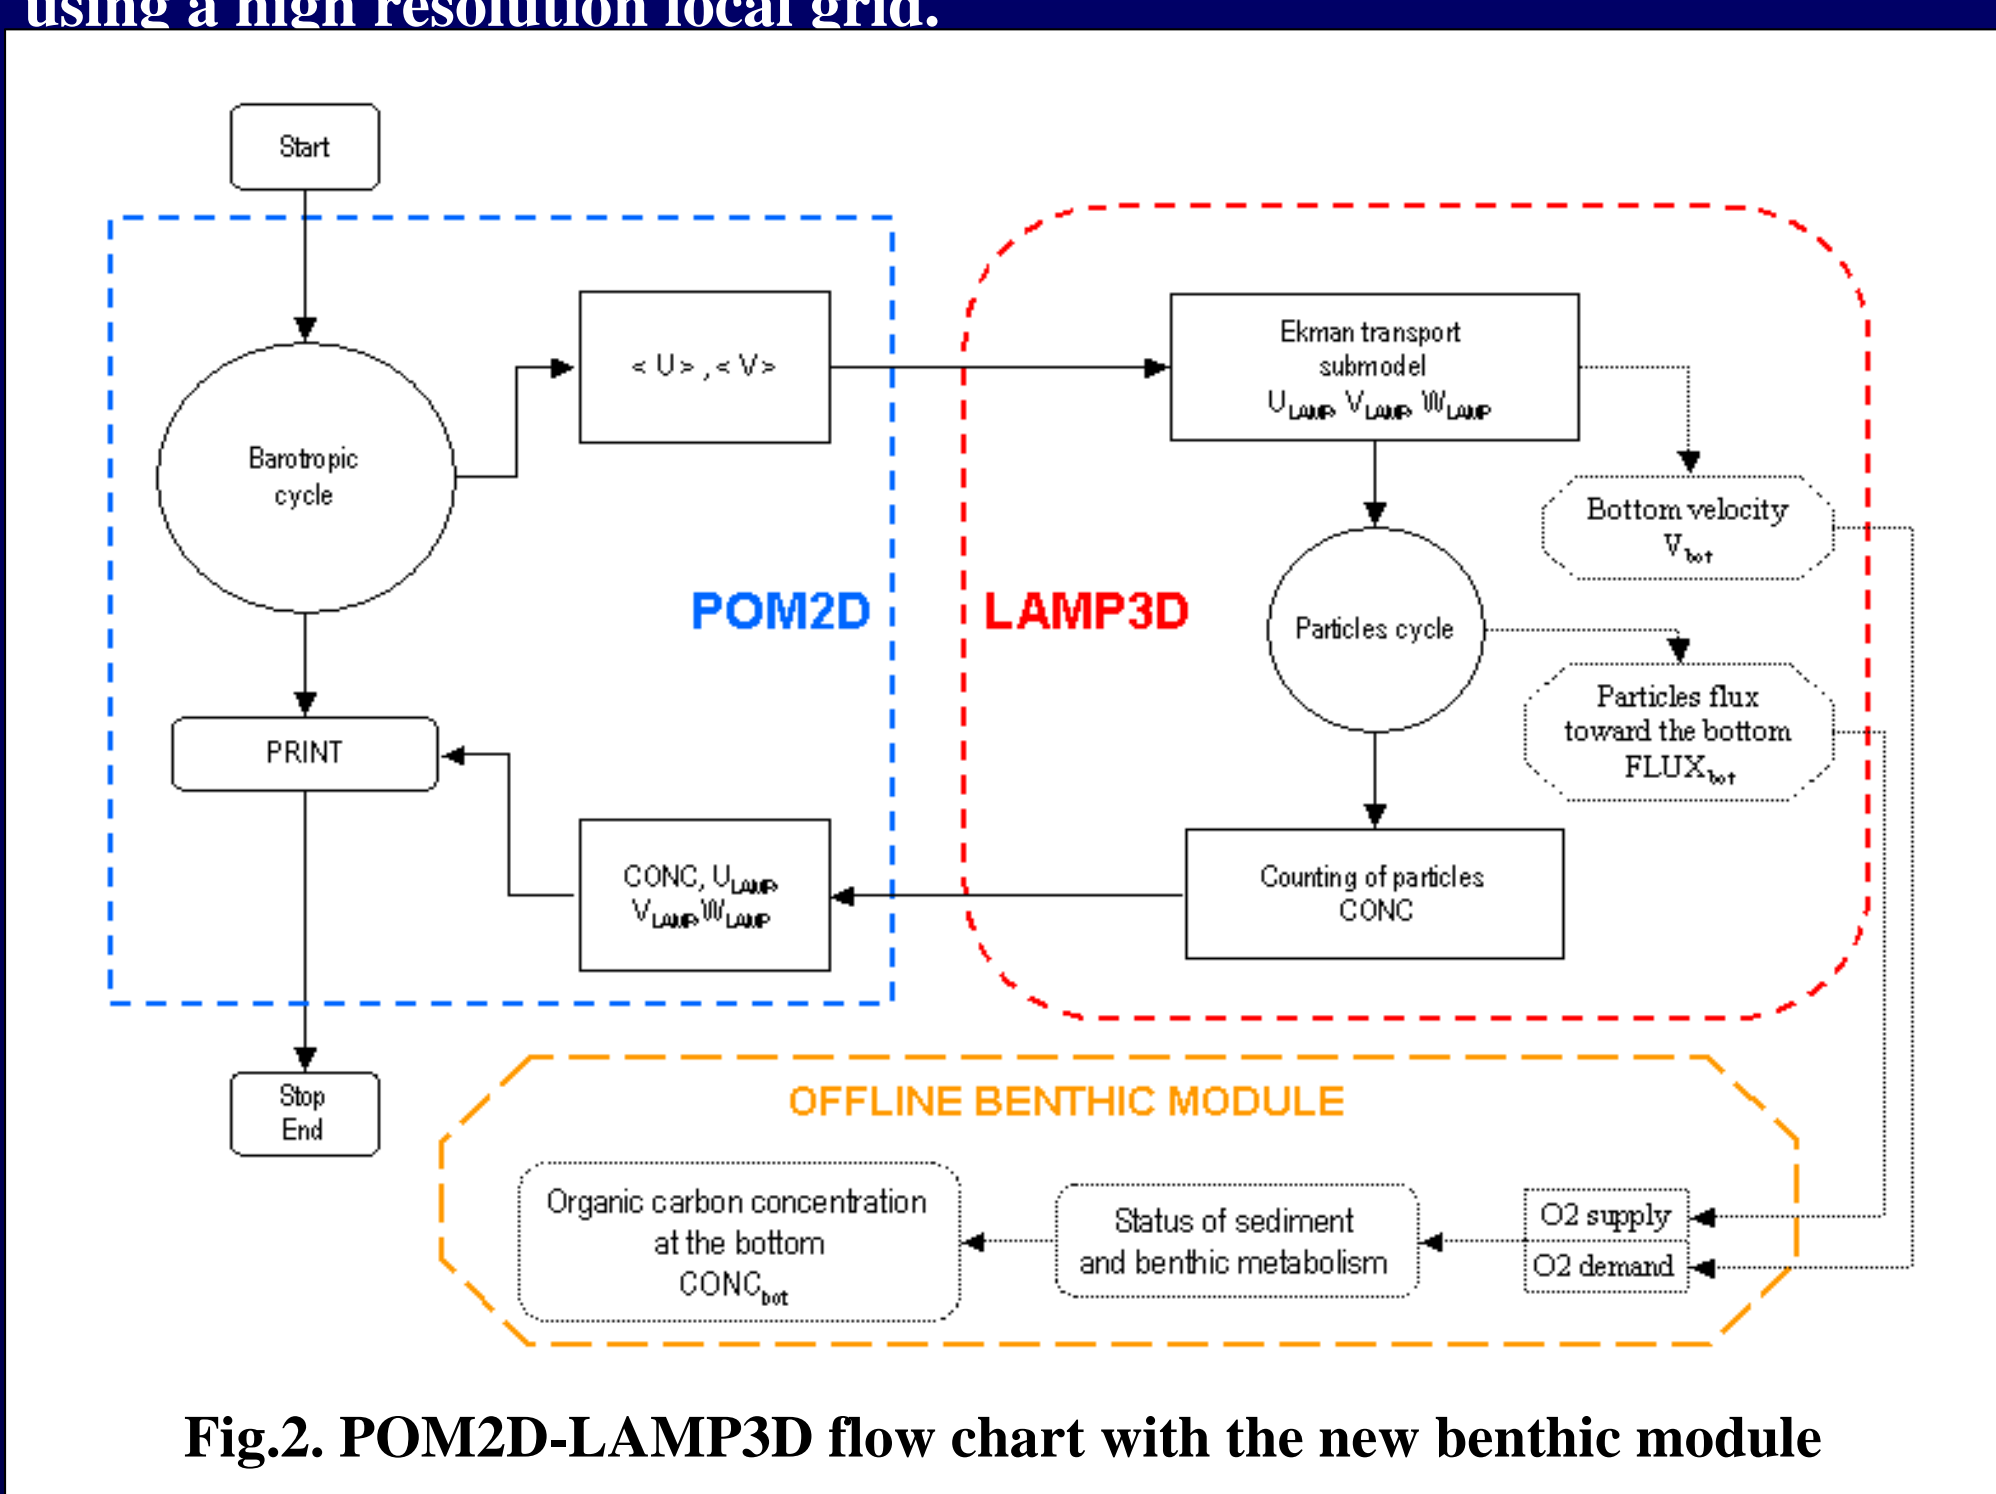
using a high resolution local grid.

Start

Barotropic cycle

< U > , < V >

POM2D

LAMP3D

Ekman transport submodel $U_{LAMP}$ $V_{LAMP}$ $W_{LAMP}$

Bottom velocity $V_{bot}$

Particles cycle

Particles flux toward the bottom $FLUX_{bot}$

PRINT

CONC, $U_{LAMP}$ $V_{LAMP}$ $W_{LAMP}$

Counting of particles CONC

Stop End

OFFLINE BENTHIC MODULE

Organic carbon concentration at the bottom $CONC_{bot}$

Status of sediment and benthic metabolism

O2 supply

O2 demand

Fig.2. POM2D-LAMP3D flow chart with the new benthic module